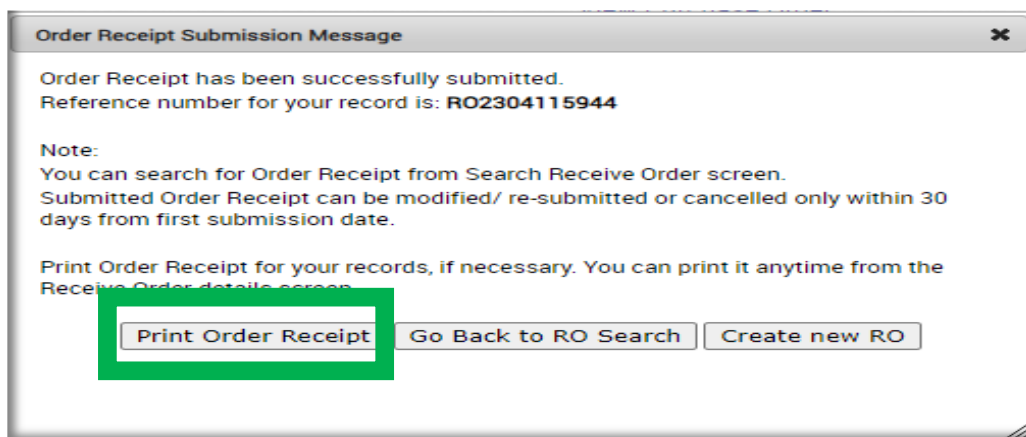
Order Receipt Submission Message

Order Receipt has been successfully submitted.
Reference number for your record is: **RO2304115944**

Note:
You can search for Order Receipt from Search Receive Order screen.
Submitted Order Receipt can be modified/ re-submitted or cancelled only within 30 days from first submission date.

Print Order Receipt for your records, if necessary. You can print it anytime from the Receive Order details screen.

Print Order Receipt | Go Back to RO Search | Create new RO